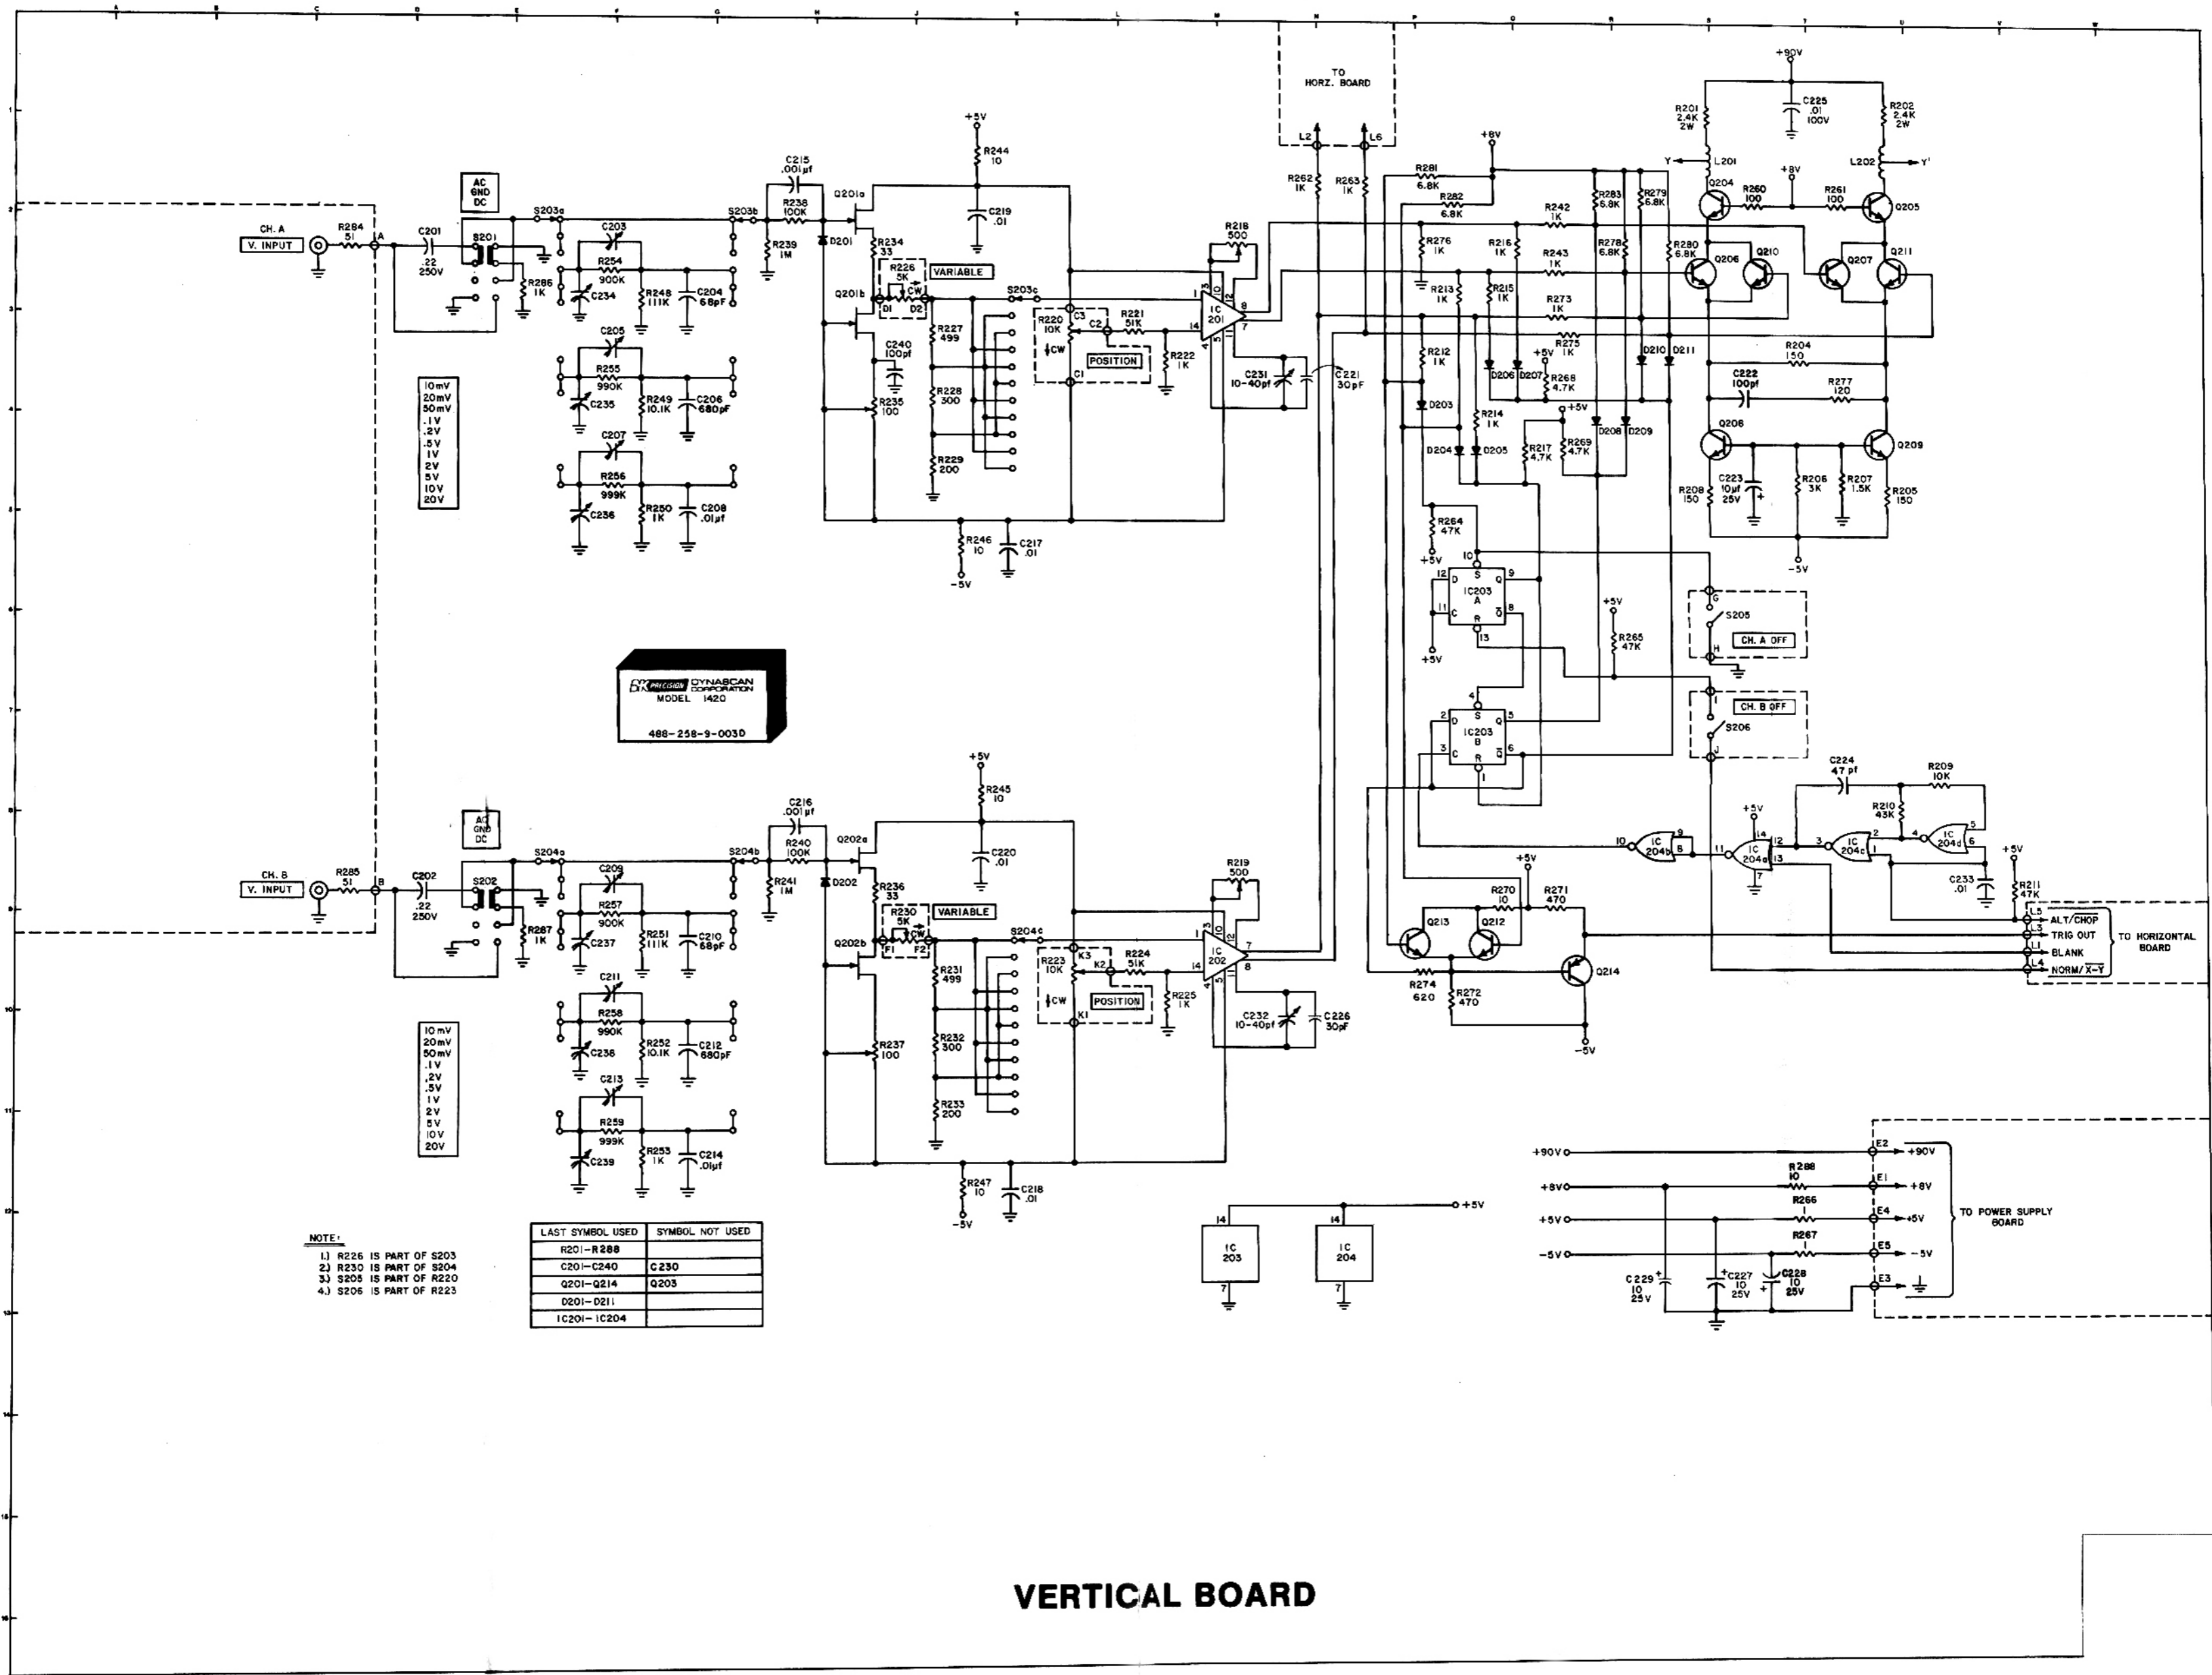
TO HORZ. BOARD

L2 L6

CH. A
V. INPUT
R284 51
A
C201 .22 250V
AC GND DC
S201
R286 1K
S203a
C203
R254 300K
C234
R248 111K
C204 68pF
C205
R255 990K
C235
R249 10.1K
C206 680pF
C207
R256 999K
C236
R250 1K
C208 .01µf

10mV
20mV
50mV
.1V
.2V
.5V
1V
2V
5V
10V
20V

S203b
C215 .001µf
R238 100K
R239 1M
D201
Q201a
Q201b
R234 33
R226 5K
VARIABLE
CW
D1 D2
C240 100pf
R235 100
R227 499
R228 300
R229 200
+5V
R244 10
C219 .01
S203c
R220 10K
CW
C3 C2 C1
R221 51K
POSITION
R222 1K
R246 10
C217 .01
-5V
R218 500
IC 201
C231 10-40pf
C221 30pF
R262 1K
R263 1K

+8V
R281 6.8K
R282 6.8K
R276 1K
R213 1K
R212 1K
D203
D204 D205
R214 1K
R216 1K
R215 1K
D206 D207
+5V
R268 4.7K
R242 1K
R243 1K
R273 1K
R275 1K
R217 4.7K
R269 4.7K
+5V
D208 D209
R283 6.8K
R278 6.8K
R279 6.8K
R280 6.8K
D210 D211
R264 47K
+5V
IC203 A
+5V
R265 47K
IC203 B

+90V
R201 2.4K 2W
C225 .01 100V
R202 2.4K 2W
Y
L201
L202
Y'
Q204
R260 100
+8V
R261 100
Q205
Q206 Q210 Q207 Q211
R204 150
C222 100pf
R277 120
Q208
Q209
R208 150
C223 10µf 25V
R206 3K
R207 1.5K
R205 150
-5V
G
S205
CH. A OFF
H
I
CH. B OFF
S206
J
C224 47 pf
R209 10K
+5V
R210 43K
IC 204b
IC 204a
IC 204c
IC 204d
C233 .01
+5V
R211 47K
L5 ALT/CHOP
L3 TRIG OUT
L1 BLANK
L4 NORM/$\overline{X-Y}$
TO HORIZONTAL BOARD
+5V
R270 10
R271 470
Q213 Q212
Q214
R274 620
R272 470
-5V

B&K PRECISION DYNASCAN CORPORATION
MODEL 1420
488-258-9-0030

CH. B
V. INPUT
R285 51
B
C202 .22 250V
AC GND DC
S202
R287 1K
S204a
C209
R257 300K
C237
R251 111K
C210 68pF
C211
R258 990K
C238
R252 10.1K
C212 680pF
C213
R259 999K
C239
R253 1K
C214 .01µf

10mV
20mV
50mV
.1V
.2V
.5V
1V
2V
5V
10V
20V

S204b
C216 .001µf
R240 100K
R241 1M
D202
Q202a
Q202b
R236 33
R230 5K
VARIABLE
CW
F1 F2
R237 100
R231 499
R232 300
R233 200
+5V
R245 10
C220 .01
S204c
R223 10K
CW
K3 K2 K1
R224 51K
POSITION
R225 1K
R247 10
C218 .01
-5V
R219 500
IC 202
C232 10-40pf
C226 30pF

NOTE:
1.) R226 IS PART OF S203
2.) R230 IS PART OF S204
3.) S205 IS PART OF R220
4.) S206 IS PART OF R223

| LAST SYMBOL USED | SYMBOL NOT USED |
|---|---|
| R201-R288 | |
| C201-C240 | C230 |
| Q201-Q214 | Q203 |
| D201-D211 | |
| IC201-IC204 | |

14
IC 203
7
14
IC 204
7
+5V

+90V
+8V
+5V
-5V
R288 10
R266 1
R267 1
C229 10 25V
C227 10 25V
C228 10 25V
E2 +90V
E1 +8V
E4 +5V
E5 -5V
E3
TO POWER SUPPLY BOARD

VERTICAL BOARD